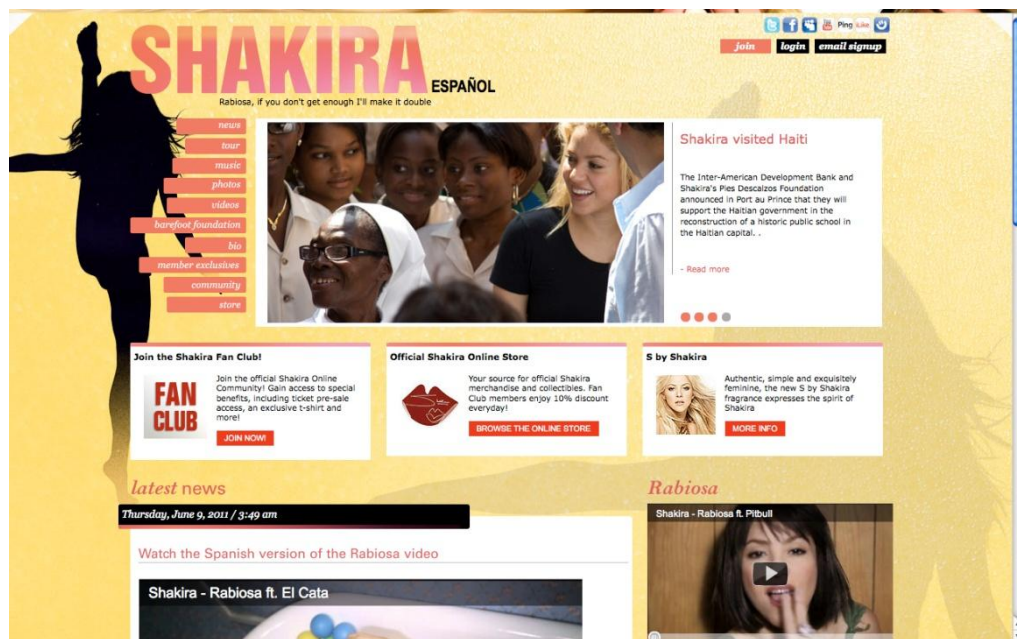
Ping Like

join login email signup

SHAKIRA ESPAÑOL

Rabiosa, if you don't get enough I'll make it double

news
tour
music
photos
videos
barefoot foundation
bio
member exclusives
community
store

Shakira visited Haiti

The Inter-American Development Bank and Shakira's Pies Descalzos Foundation announced in Port au Prince that they will support the Haitian government in the reconstruction of a historic public school in the Haitian capital. .

- Read more

Join the Shakira Fan Club!

FAN CLUB

Join the official Shakira Online Community! Gain access to special benefits, including ticket pre-sale access, an exclusive t-shirt and more!

JOIN NOW!

Official Shakira Online Store

Your source for official Shakira merchandise and collectibles. Fan Club members enjoy 10% discount everyday!

BROWSE THE ONLINE STORE

S by Shakira

Authentic, simple and exquisitely feminine, the new S by Shakira fragrance expresses the spirit of Shakira

MORE INFO

latest news

Thursday, June 9, 2011 / 3:49 am

Watch the Spanish version of the Rabiosa video

Shakira - Rabiosa ft. El Cata

Rabiosa

Shakira - Rabiosa ft. Pitbull